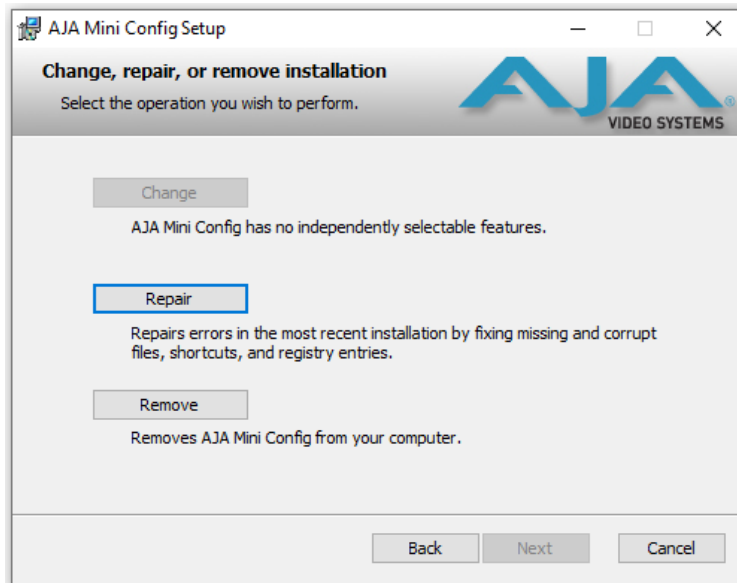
AJA Mini Config Setup

Change, repair, or remove installation

Select the operation you wish to perform.

AJA®
VIDEO SYSTEMS

Change

AJA Mini Config has no independently selectable features.

Repair

Repairs errors in the most recent installation by fixing missing and corrupt files, shortcuts, and registry entries.

Remove

Removes AJA Mini Config from your computer.

Back Next Cancel